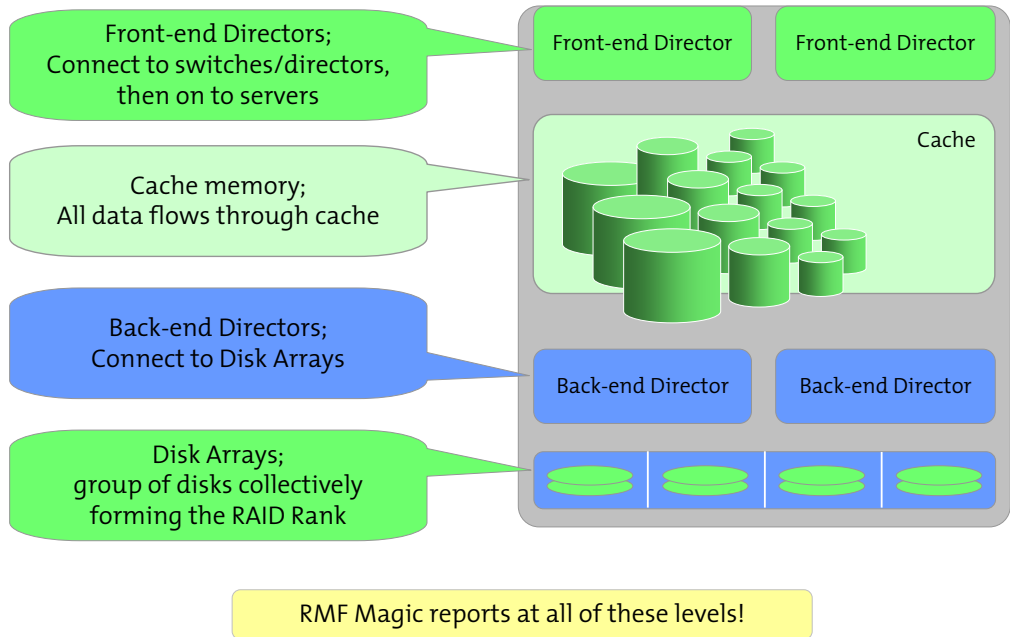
Front-end Directors; Connect to switches/directors, then on to servers

Front-end Director

Front-end Director

Cache memory; All data flows through cache

Cache

Back-end Directors; Connect to Disk Arrays

Back-end Director

Back-end Director

Disk Arrays; group of disks collectively forming the RAID Rank

RMF Magic reports at all of these levels!